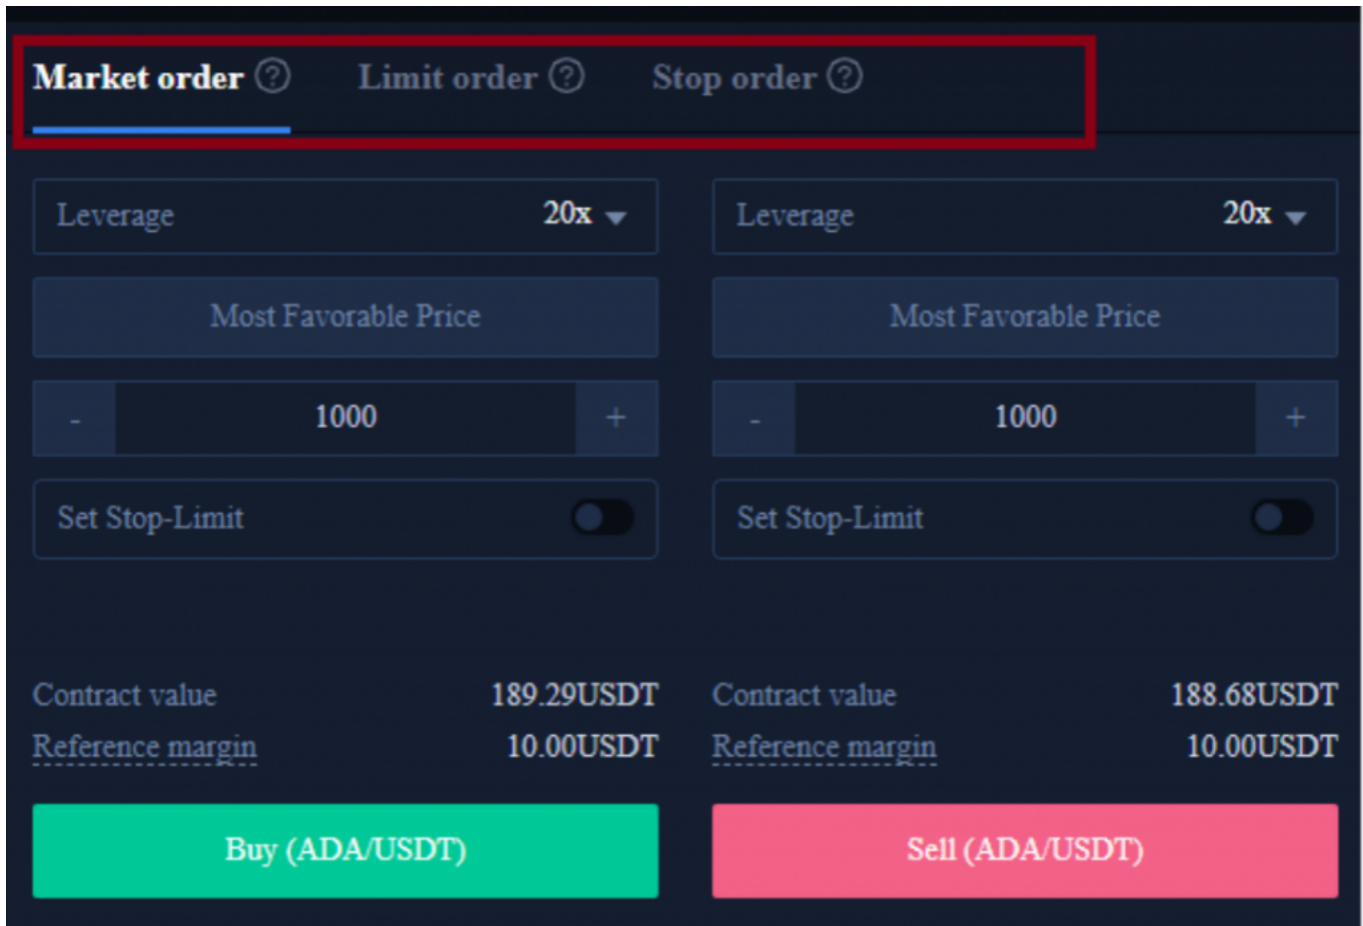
Market order ? Limit order ? Stop order ?

Leverage 20x

Most Favorable Price

- 1000 +

Set Stop-Limit

Contract value 189.29USDT
Reference margin 10.00USDT

Buy (ADA/USDT)

Leverage 20x

Most Favorable Price

- 1000 +

Set Stop-Limit

Contract value 188.68USDT
Reference margin 10.00USDT

Sell (ADA/USDT)